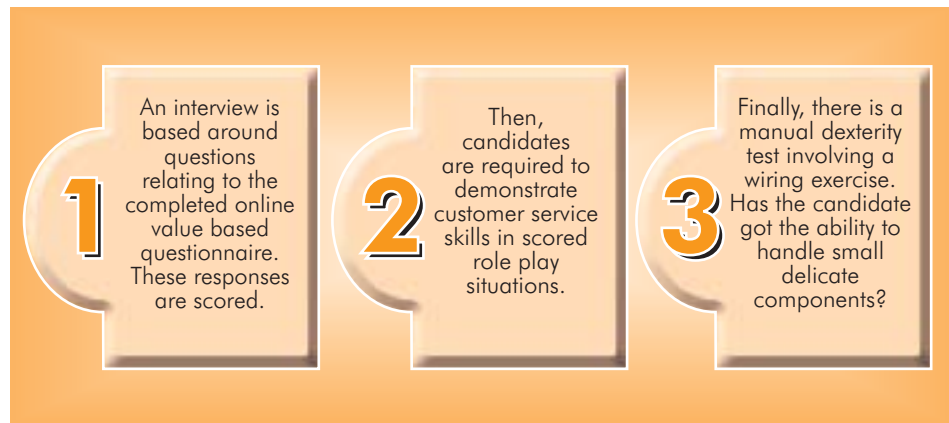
1

An interview is based around questions relating to the completed online value based questionnaire. These responses are scored.

2

Then, candidates are required to demonstrate customer service skills in scored role play situations.

3

Finally, there is a manual dexterity test involving a wiring exercise. Has the candidate got the ability to handle small delicate components?